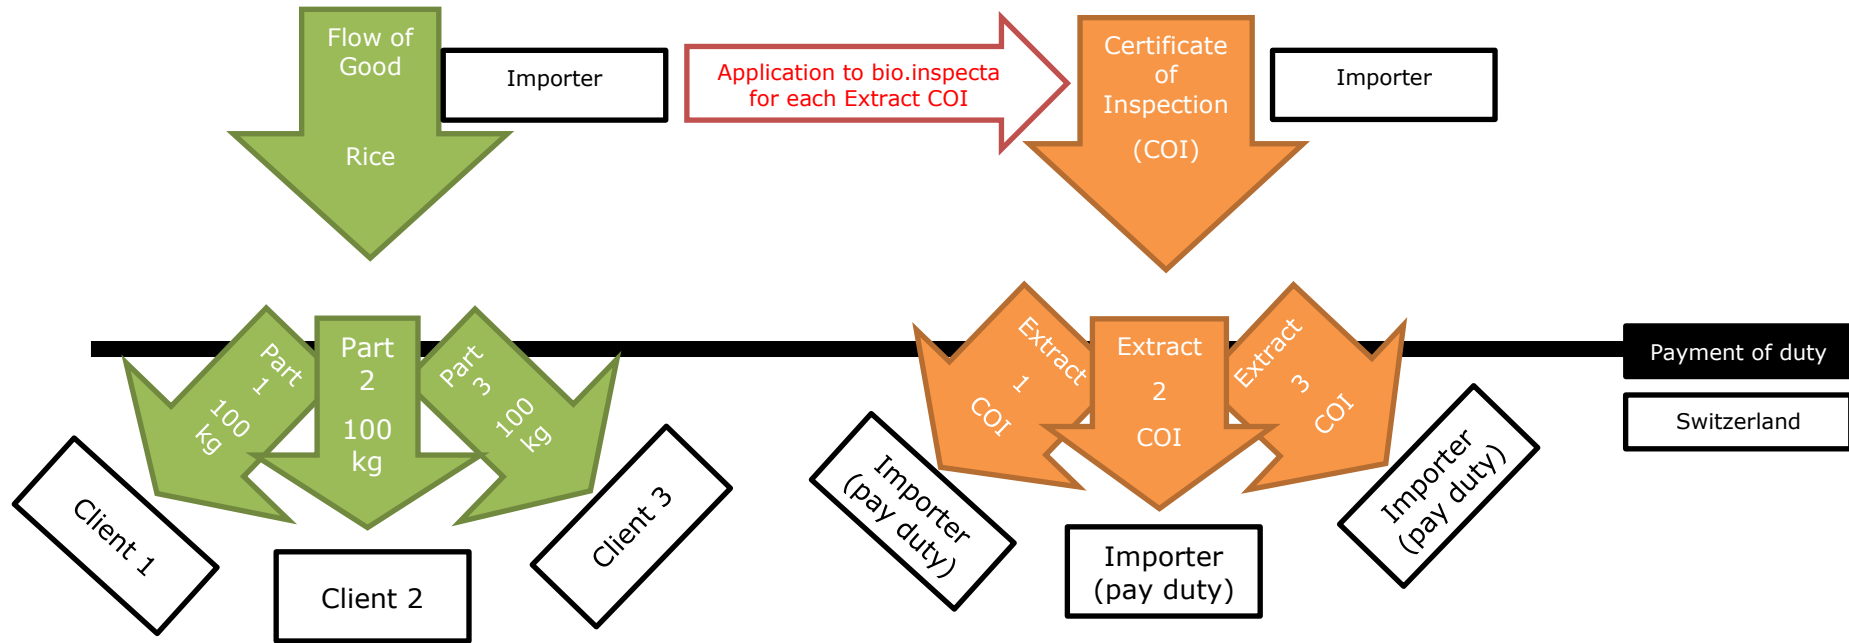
Flow of Good

Rice

Importer

Application to bio.inspecta for each Extract COI

Certificate of Inspection

(COI)

Importer

Part 1 100 kg

Part 2 100 kg

Part 3 100 kg

Extract 1 COI

Extract 2 COI

Extract 3 COI

Payment of duty

Switzerland

Client 1

Client 2

Client 3

Importer (pay duty)

Importer (pay duty)

Importer (pay duty)